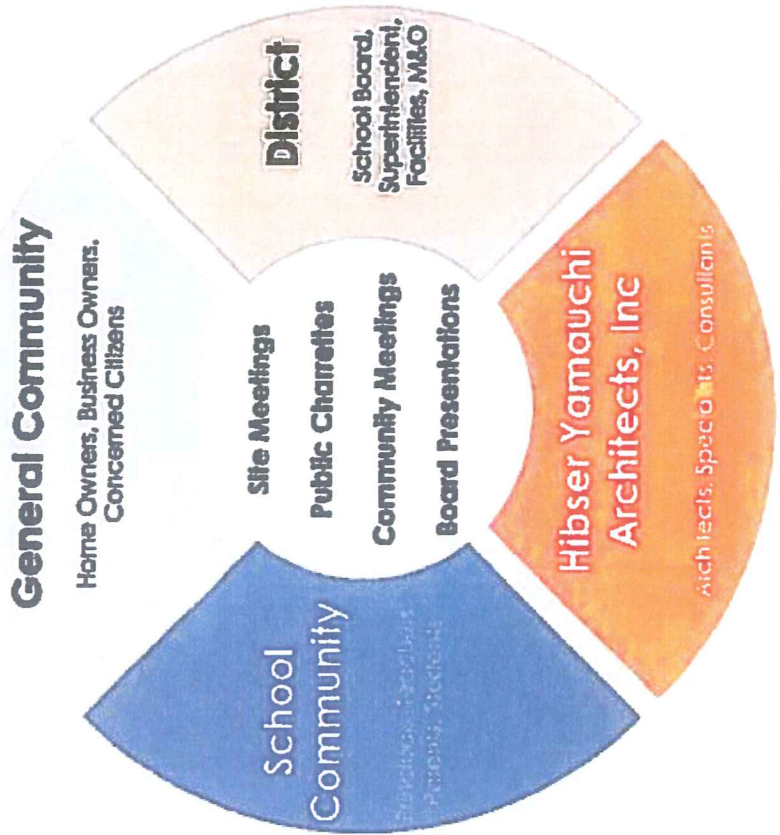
General Community

Home Owners, Business Owners, Concerned Citizens

District

School Board, Superintendent, Facilities, M&O

Site Meetings

Public Charrettes

Community Meetings

Board Presentations

School Community

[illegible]

Hibser Yamauchi Architects, Inc

Architects, Specia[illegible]ts, Consultants